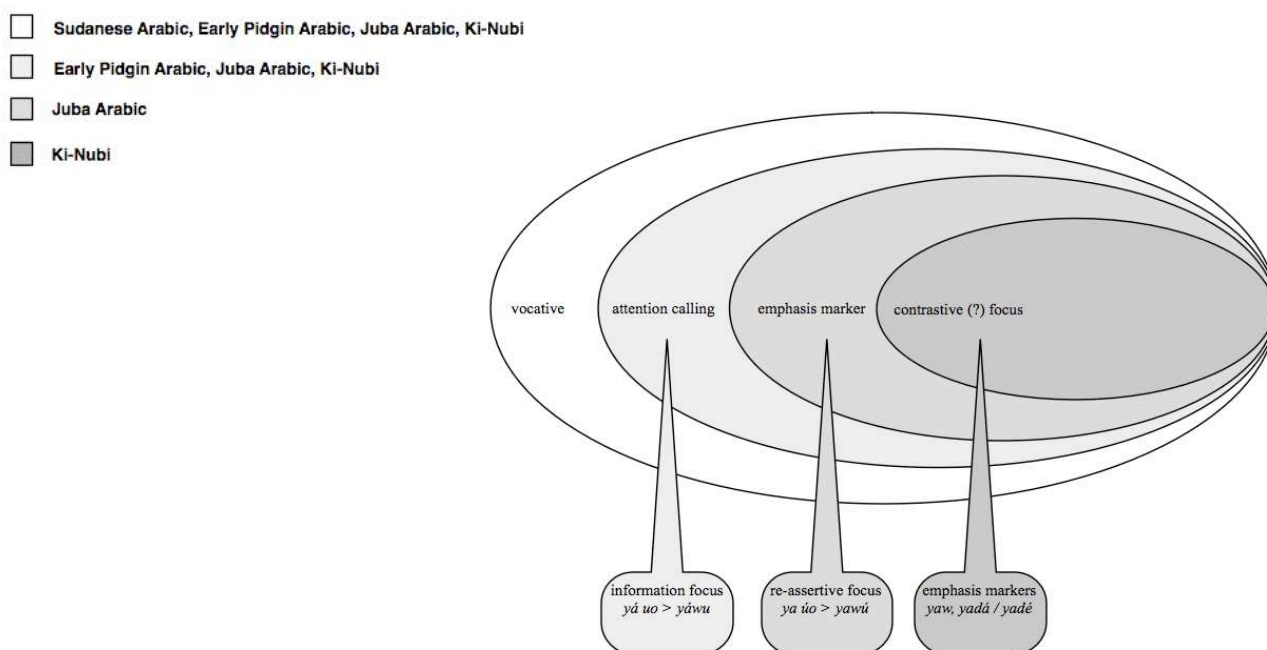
Sudanese Arabic, Early Pidgin Arabic, Juba Arabic, Ki-Nubi

Early Pidgin Arabic, Juba Arabic, Ki-Nubi

Juba Arabic

Ki-Nubi

vocative

attention calling

emphasis marker

contrastive (?) focus

information focus
yá uo > yáwu

re-assertive focus
ya úo > yawú

emphasis markers
yaw, yadá / yadé